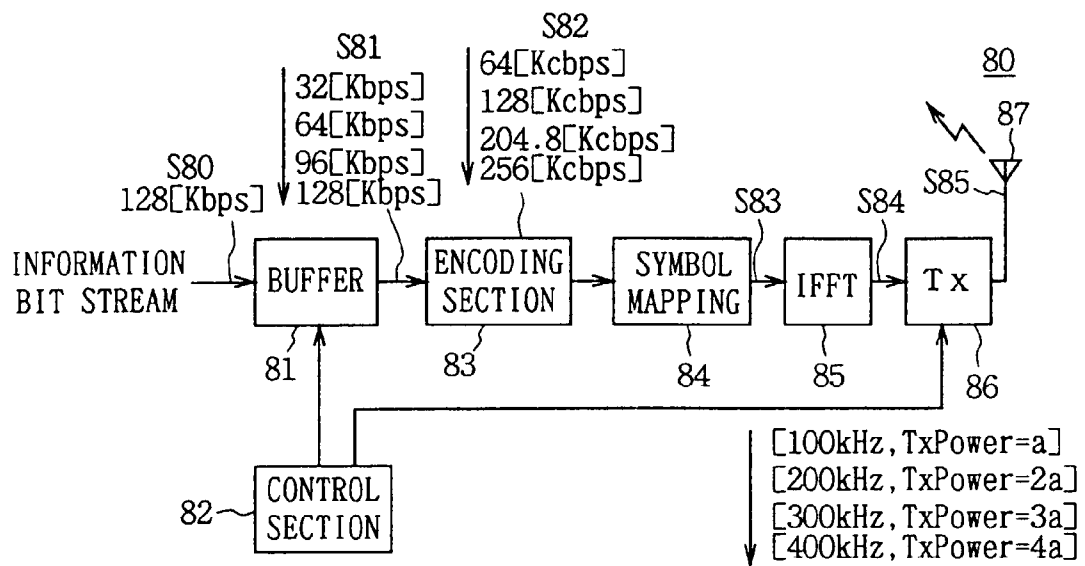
S81
32[Kbps]
64[Kbps]
96[Kbps]
128[Kbps]

S82
64[Kcbps]
128[Kcbps]
204.8[Kcbps]
256[Kcbps]

80

87

S80
128[Kbps]

S85

S83

S84

INFORMATION BIT STREAM

BUFFER

ENCODING SECTION

SYMBOL MAPPING

IFFT

Tx

81

83

84

85

86

82

CONTROL SECTION

[100kHz, TxPower=a]
[200kHz, TxPower=2a]
[300kHz, TxPower=3a]
[400kHz, TxPower=4a]